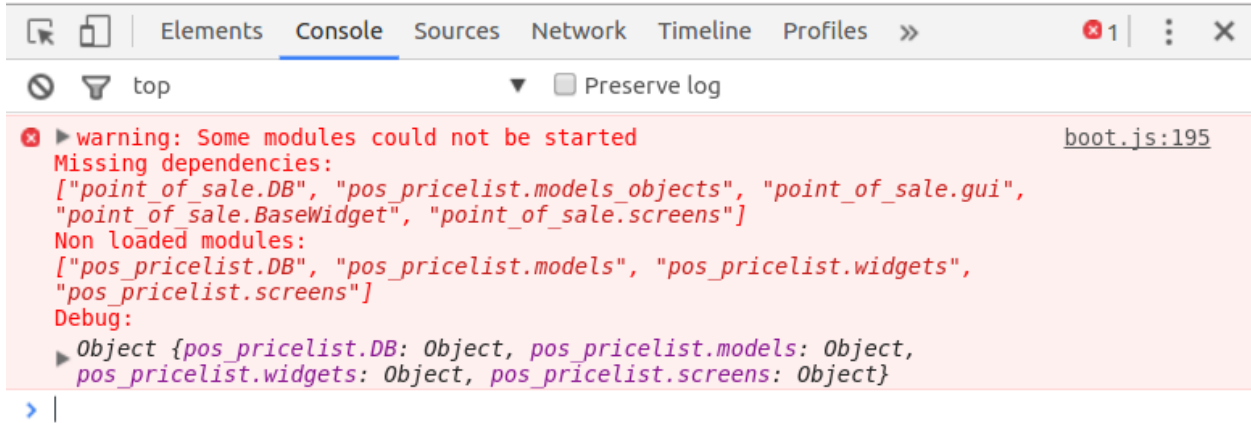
Elements Console Sources Network Timeline Profiles » 1

top ▼ Preserve log

warning: Some modules could not be started boot.js:195
Missing dependencies:
["point_of_sale.DB", "pos_pricelist.models_objects", "point_of_sale.gui", "point_of_sale.BaseWidget", "point_of_sale.screens"]
Non loaded modules:
["pos_pricelist.DB", "pos_pricelist.models", "pos_pricelist.widgets", "pos_pricelist.screens"]
Debug:
Object {pos_pricelist.DB: Object, pos_pricelist.models: Object, pos_pricelist.widgets: Object, pos_pricelist.screens: Object}